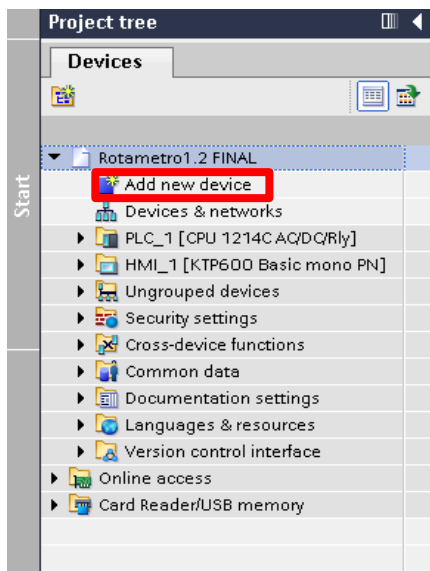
Start

Project tree

Devices

Rotametro1.2 FINAL
Add new device
Devices & networks
PLC_1 [CPU 1214C AC/DC/Rly]
HMI_1 [KTP600 Basic mono PN]
Ungrouped devices
Security settings
Cross-device functions
Common data
Documentation settings
Languages & resources
Version control interface
Online access
Card Reader/USB memory